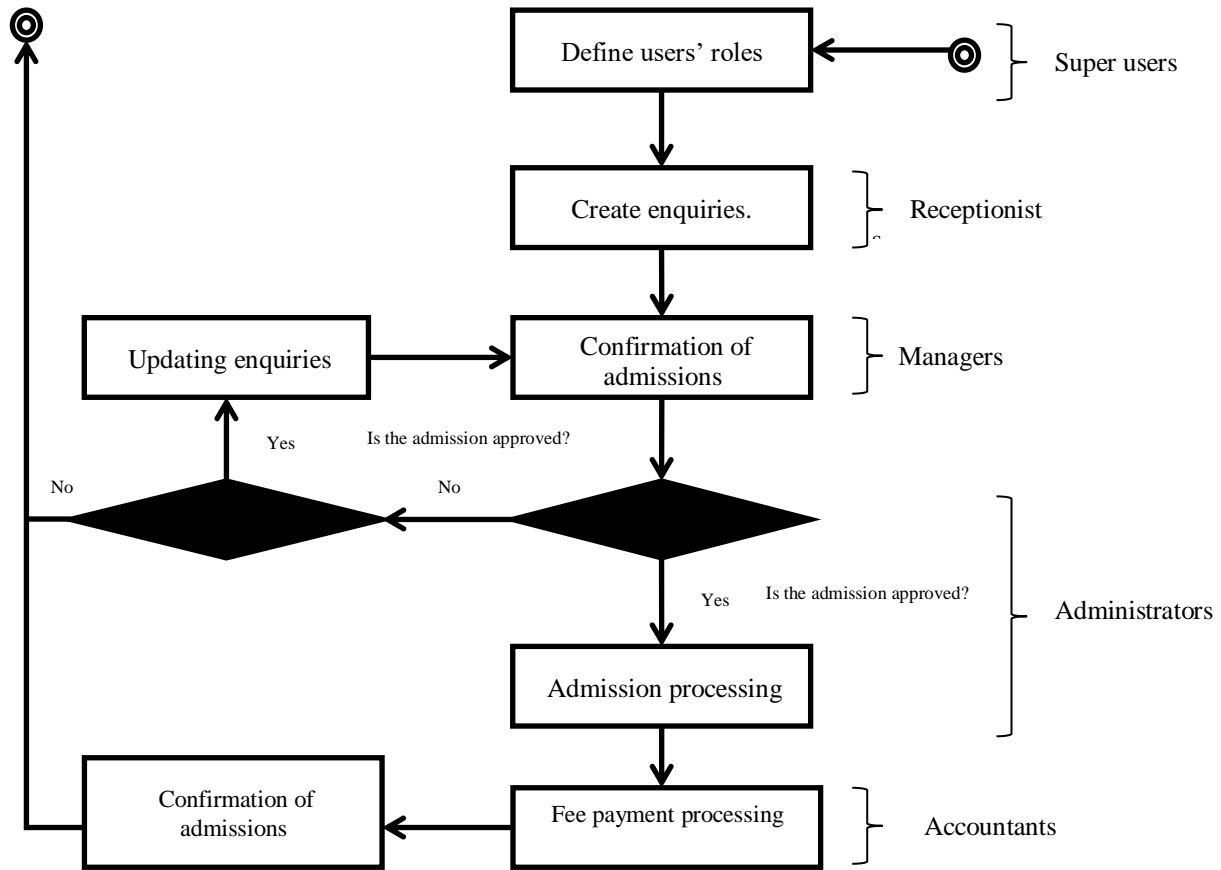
Define users' roles

Super users

Create enquiries.

Receptionist

Updating enquiries

Confirmation of admissions

Managers

Yes

Is the admission approved?

No

No

Yes

Is the admission approved?

Administrators

Admission processing

Confirmation of admissions

Fee payment processing

Accountants